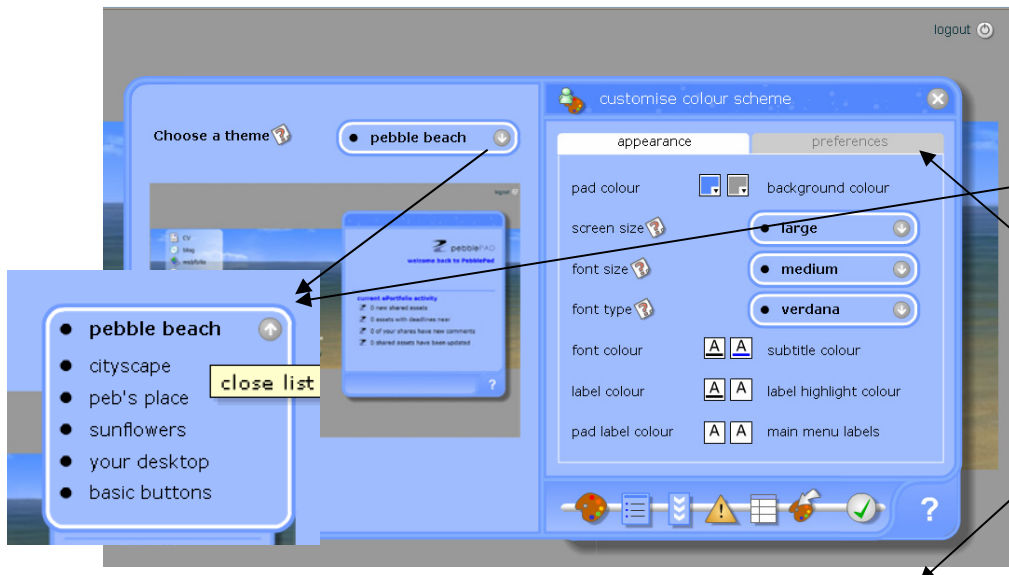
logout

customise colour scheme

Choose a theme

● pebble beach

appearance

preferences

pad colour

background colour

screen size

● large

font size

● medium

font type

● verdana

font colour

A A

subtitle colour

label colour

A A

label highlight colour

pad label colour

A A

main menu labels

?

logout

CV
blog
webfolio

pebblePAD
welcome back to PebblePad

current ePortfolio activity
0 new shared assets
0 assets with deadlines near
0 of your shares have new comments
0 shared assets have been updated

?

● pebble beach
● cityscape
● peb's place
● sunflowers
● your desktop
● basic buttons

close list